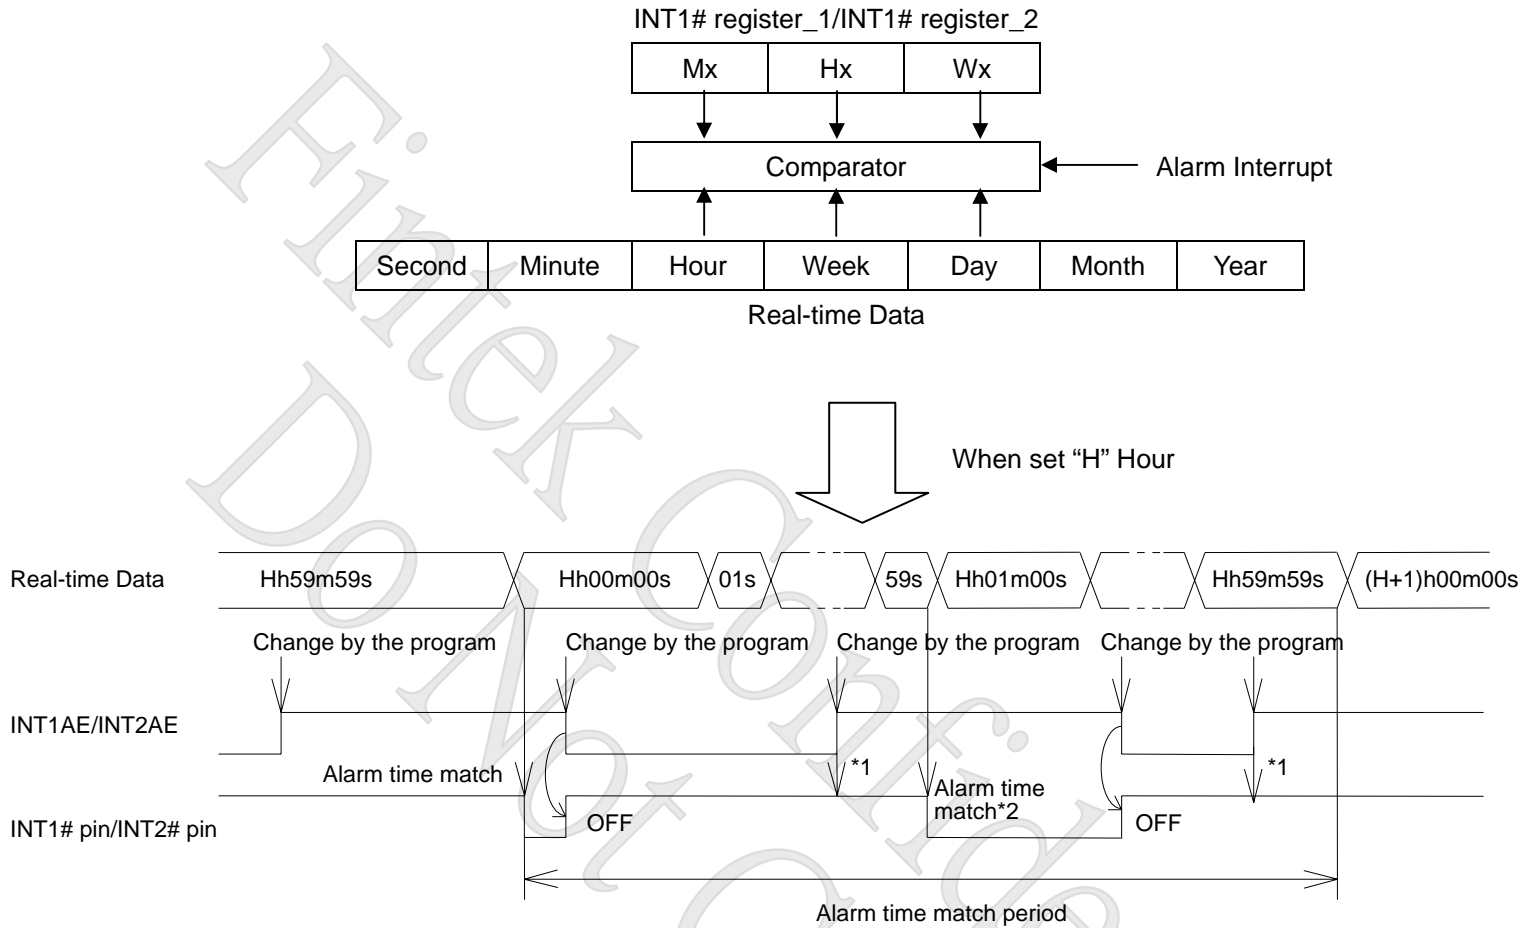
INT1# register_1/INT1# register_2

| Mx | Hx | Wx |
|---|---|---|

Comparator

Alarm Interrupt

| Second | Minute | Hour | Week | Day | Month | Year |
|---|---|---|---|---|---|---|

Real-time Data

When set “H” Hour

Real-time Data

Hh59m59s

Hh00m00s

01s

59s

Hh01m00s

Hh59m59s

(H+1)h00m00s

Change by the program

Change by the program

Change by the program

Change by the program

INT1AE/INT2AE

Alarm time match

*1

Alarm time match*2

*1

INT1# pin/INT2# pin

OFF

OFF

Alarm time match period

Fintek Do Not Confidential Copy